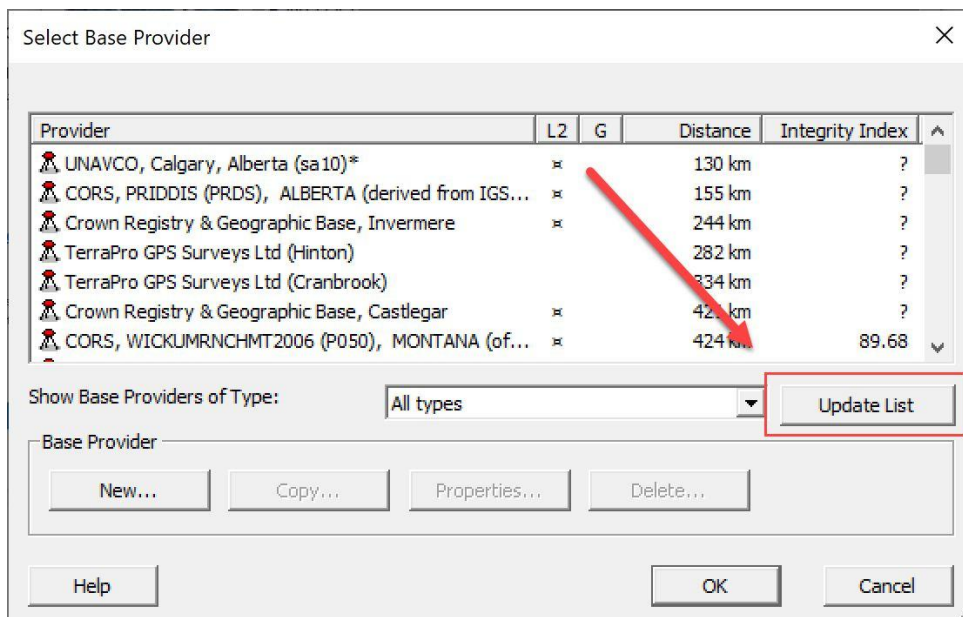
Select Base Provider

| Provider | L2 | G | Distance | Integrity Index |
|---|---|---|---|---|
| UNAVCO, Calgary, Alberta (sa10)* | ¤ | | 130 km | ? |
| CORS, PRIDDIS (PRDS), ALBERTA (derived from IGS... | ¤ | | 155 km | ? |
| Crown Registry & Geographic Base, Invermere | ¤ | | 244 km | ? |
| TerraPro GPS Surveys Ltd (Hinton) | | | 282 km | ? |
| TerraPro GPS Surveys Ltd (Cranbrook) | | | 334 km | ? |
| Crown Registry & Geographic Base, Castlegar | ¤ | | 42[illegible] km | ? |
| CORS, WICKUMRNCHMT2006 (P050), MONTANA (of... | ¤ | | 424 km | 89.68 |

Show Base Providers of Type: All types

Update List

Base Provider

New... Copy... Properties... Delete...

Help OK Cancel